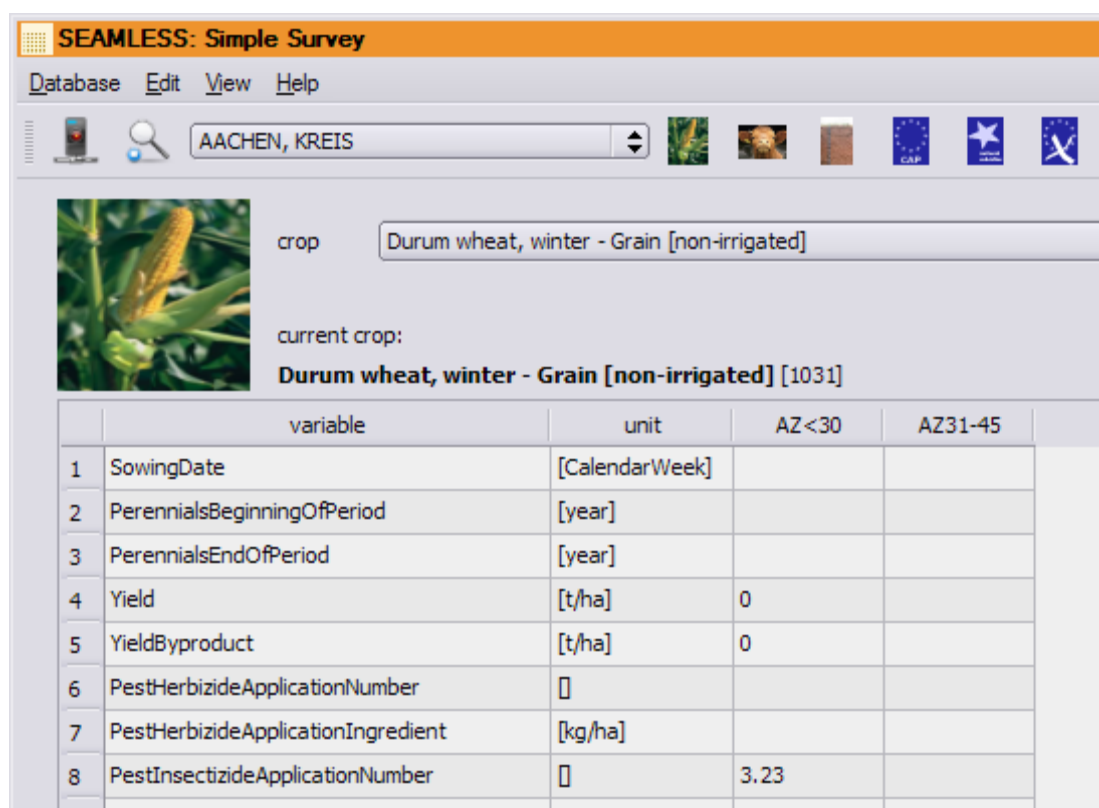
SEAMLESS: Simple Survey

Database Edit View Help

AACHEN, KREIS

CAP

crop Durum wheat, winter - Grain [non-irrigated]

current crop:

**Durum wheat, winter - Grain [non-irrigated]** [1031]

| | variable | unit | AZ<30 | AZ31-45 |
|---|---|---|---|---|
| 1 | SowingDate | [CalendarWeek] | | |
| 2 | PerennialsBeginningOfPeriod | [year] | | |
| 3 | PerennialsEndOfPeriod | [year] | | |
| 4 | Yield | [t/ha] | 0 | |
| 5 | YieldByproduct | [t/ha] | 0 | |
| 6 | PestHerbizideApplicationNumber | [] | | |
| 7 | PestHerbizideApplicationIngredient | [kg/ha] | | |
| 8 | PestInsectizideApplicationNumber | [] | 3.23 | |